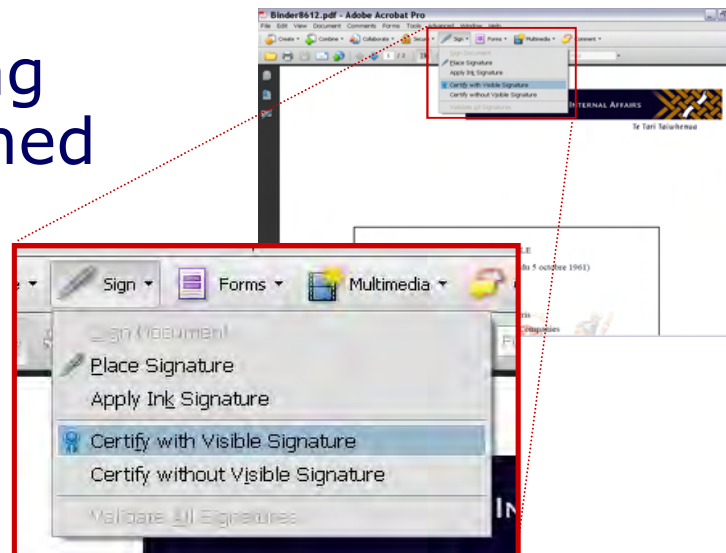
ng
ned

Binder8612.pdf - Adobe Acrobat Pro
File Edit View Document Comments Forms Tools Advanced Window Help
Create Combine Collaborate Secure Sign Forms Multimedia Comment
Sign Document
Place Signature
Apply Ink Signature
Certify with Visible Signature
Certify without Visible Signature
Validate All Signatures
Internal Affairs
Te Tari Taiwhenua
LE
du 5 octobre 1961)
ris
Companies

Sign
Forms
Multimedia
Sign Document
Place Signature
Apply Ink Signature
Certify with Visible Signature
Certify without Visible Signature
Validate All Signatures
In